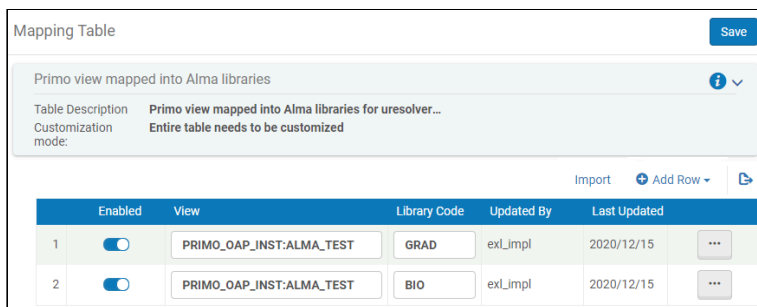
Mapping Table

Save

Primo view mapped into Alma libraries

Table Description Primo view mapped into Alma libraries for uresolver...

Customization mode: Entire table needs to be customized

Import Add Row

|   | Enabled | View | Library Code | Updated By | Last Updated |   |
|---|---|---|---|---|---|---|
| 1 |  | PRIMO_OAP_INST:ALMA_TEST | GRAD | exl_impl | 2020/12/15 | ··· |
| 2 |  | PRIMO_OAP_INST:ALMA_TEST | BIO | exl_impl | 2020/12/15 | ··· |